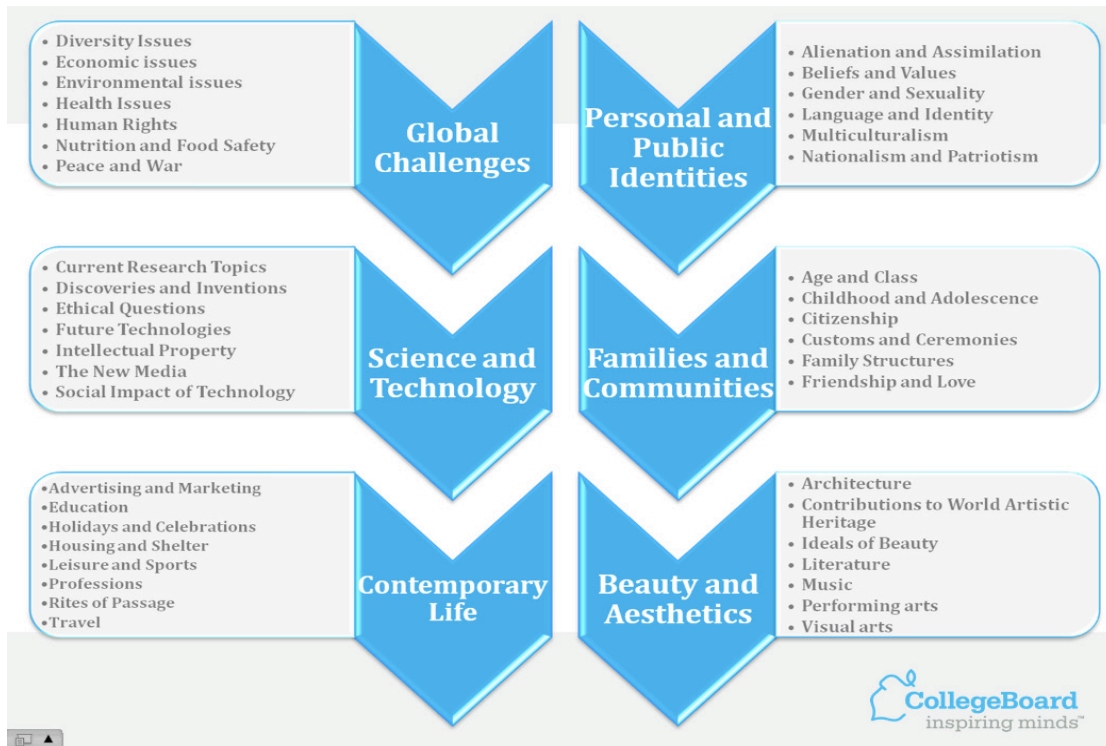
- Diversity Issues
- Economic issues
- Environmental issues
- Health Issues
- Human Rights
- Nutrition and Food Safety
- Peace and War

Global Challenges

Personal and Public Identities

- Alienation and Assimilation
- Beliefs and Values
- Gender and Sexuality
- Language and Identity
- Multiculturalism
- Nationalism and Patriotism

- Current Research Topics
- Discoveries and Inventions
- Ethical Questions
- Future Technologies
- Intellectual Property
- The New Media
- Social Impact of Technology

Science and Technology

Families and Communities

- Age and Class
- Childhood and Adolescence
- Citizenship
- Customs and Ceremonies
- Family Structures
- Friendship and Love

- Advertising and Marketing
- Education
- Holidays and Celebrations
- Housing and Shelter
- Leisure and Sports
- Professions
- Rites of Passage
- Travel

Contemporary Life

Beauty and Aesthetics

- Architecture
- Contributions to World Artistic Heritage
- Ideals of Beauty
- Literature
- Music
- Performing arts
- Visual arts

CollegeBoard
inspiring minds™